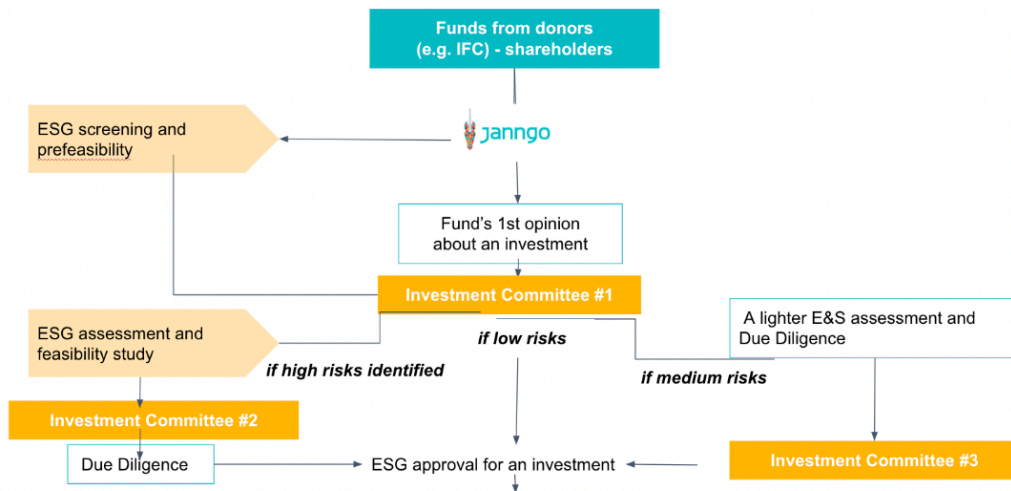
Funds from donors (e.g. IFC) - shareholders

ESG screening and prefeasibility

Janngo

Fund's 1st opinion about an investment

Investment Committee #1

ESG assessment and feasibility study

if low risks

A lighter E&S assessment and Due Diligence

if high risks identified

if medium risks

Investment Committee #2

Due Diligence

ESG approval for an investment

Investment Committee #3